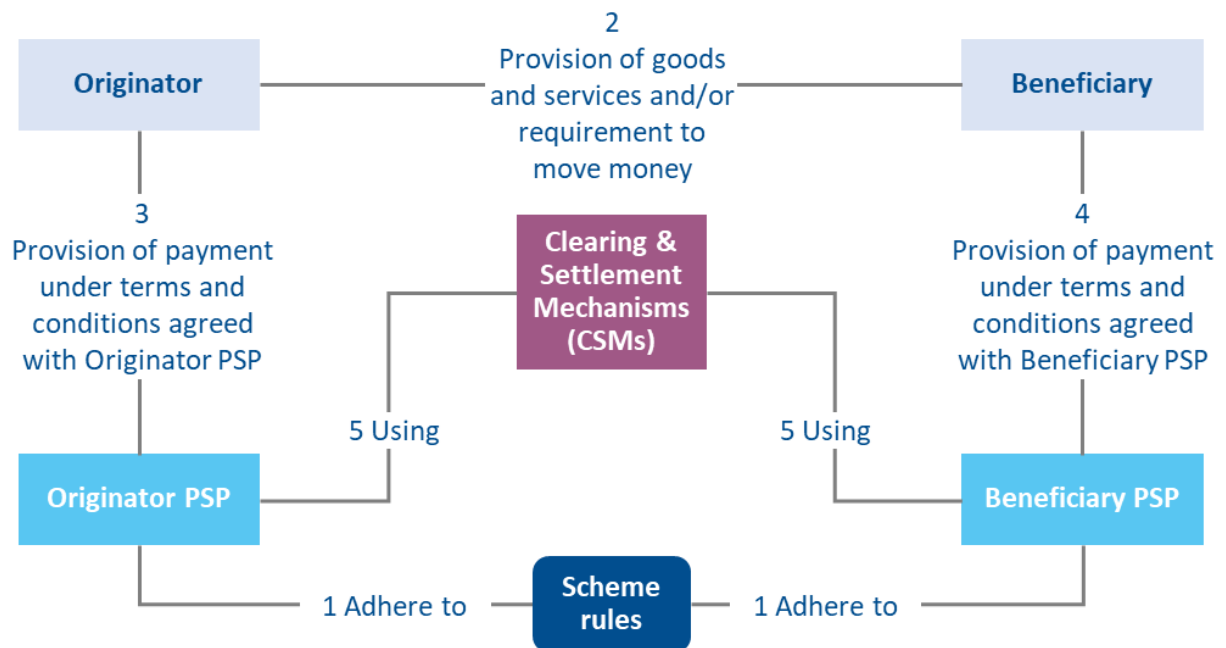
Originator

2
Provision of goods and services and/or requirement to move money

Beneficiary

3
Provision of payment under terms and conditions agreed with Originator PSP

Clearing & Settlement Mechanisms (CSMs)

4
Provision of payment under terms and conditions agreed with Beneficiary PSP

5 Using

5 Using

Originator PSP

Beneficiary PSP

1 Adhere to

Scheme rules

1 Adhere to